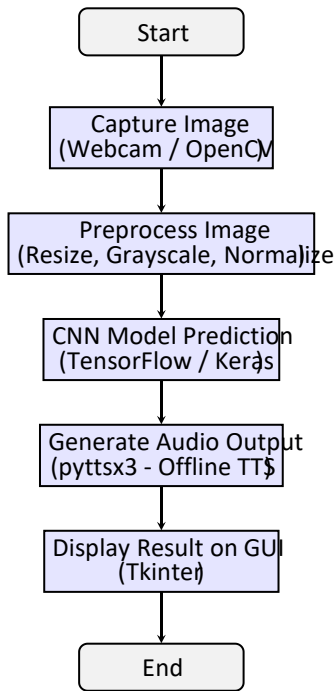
Start

Capture Image
(Webcam / OpenCV

Preprocess Image
(Resize, Grayscale, Normalize

CNN Model Prediction
(TensorFlow / Keras

Generate Audio Output
(pyttsx3 - Offline TTS

Display Result on GUI
(Tkinter

End